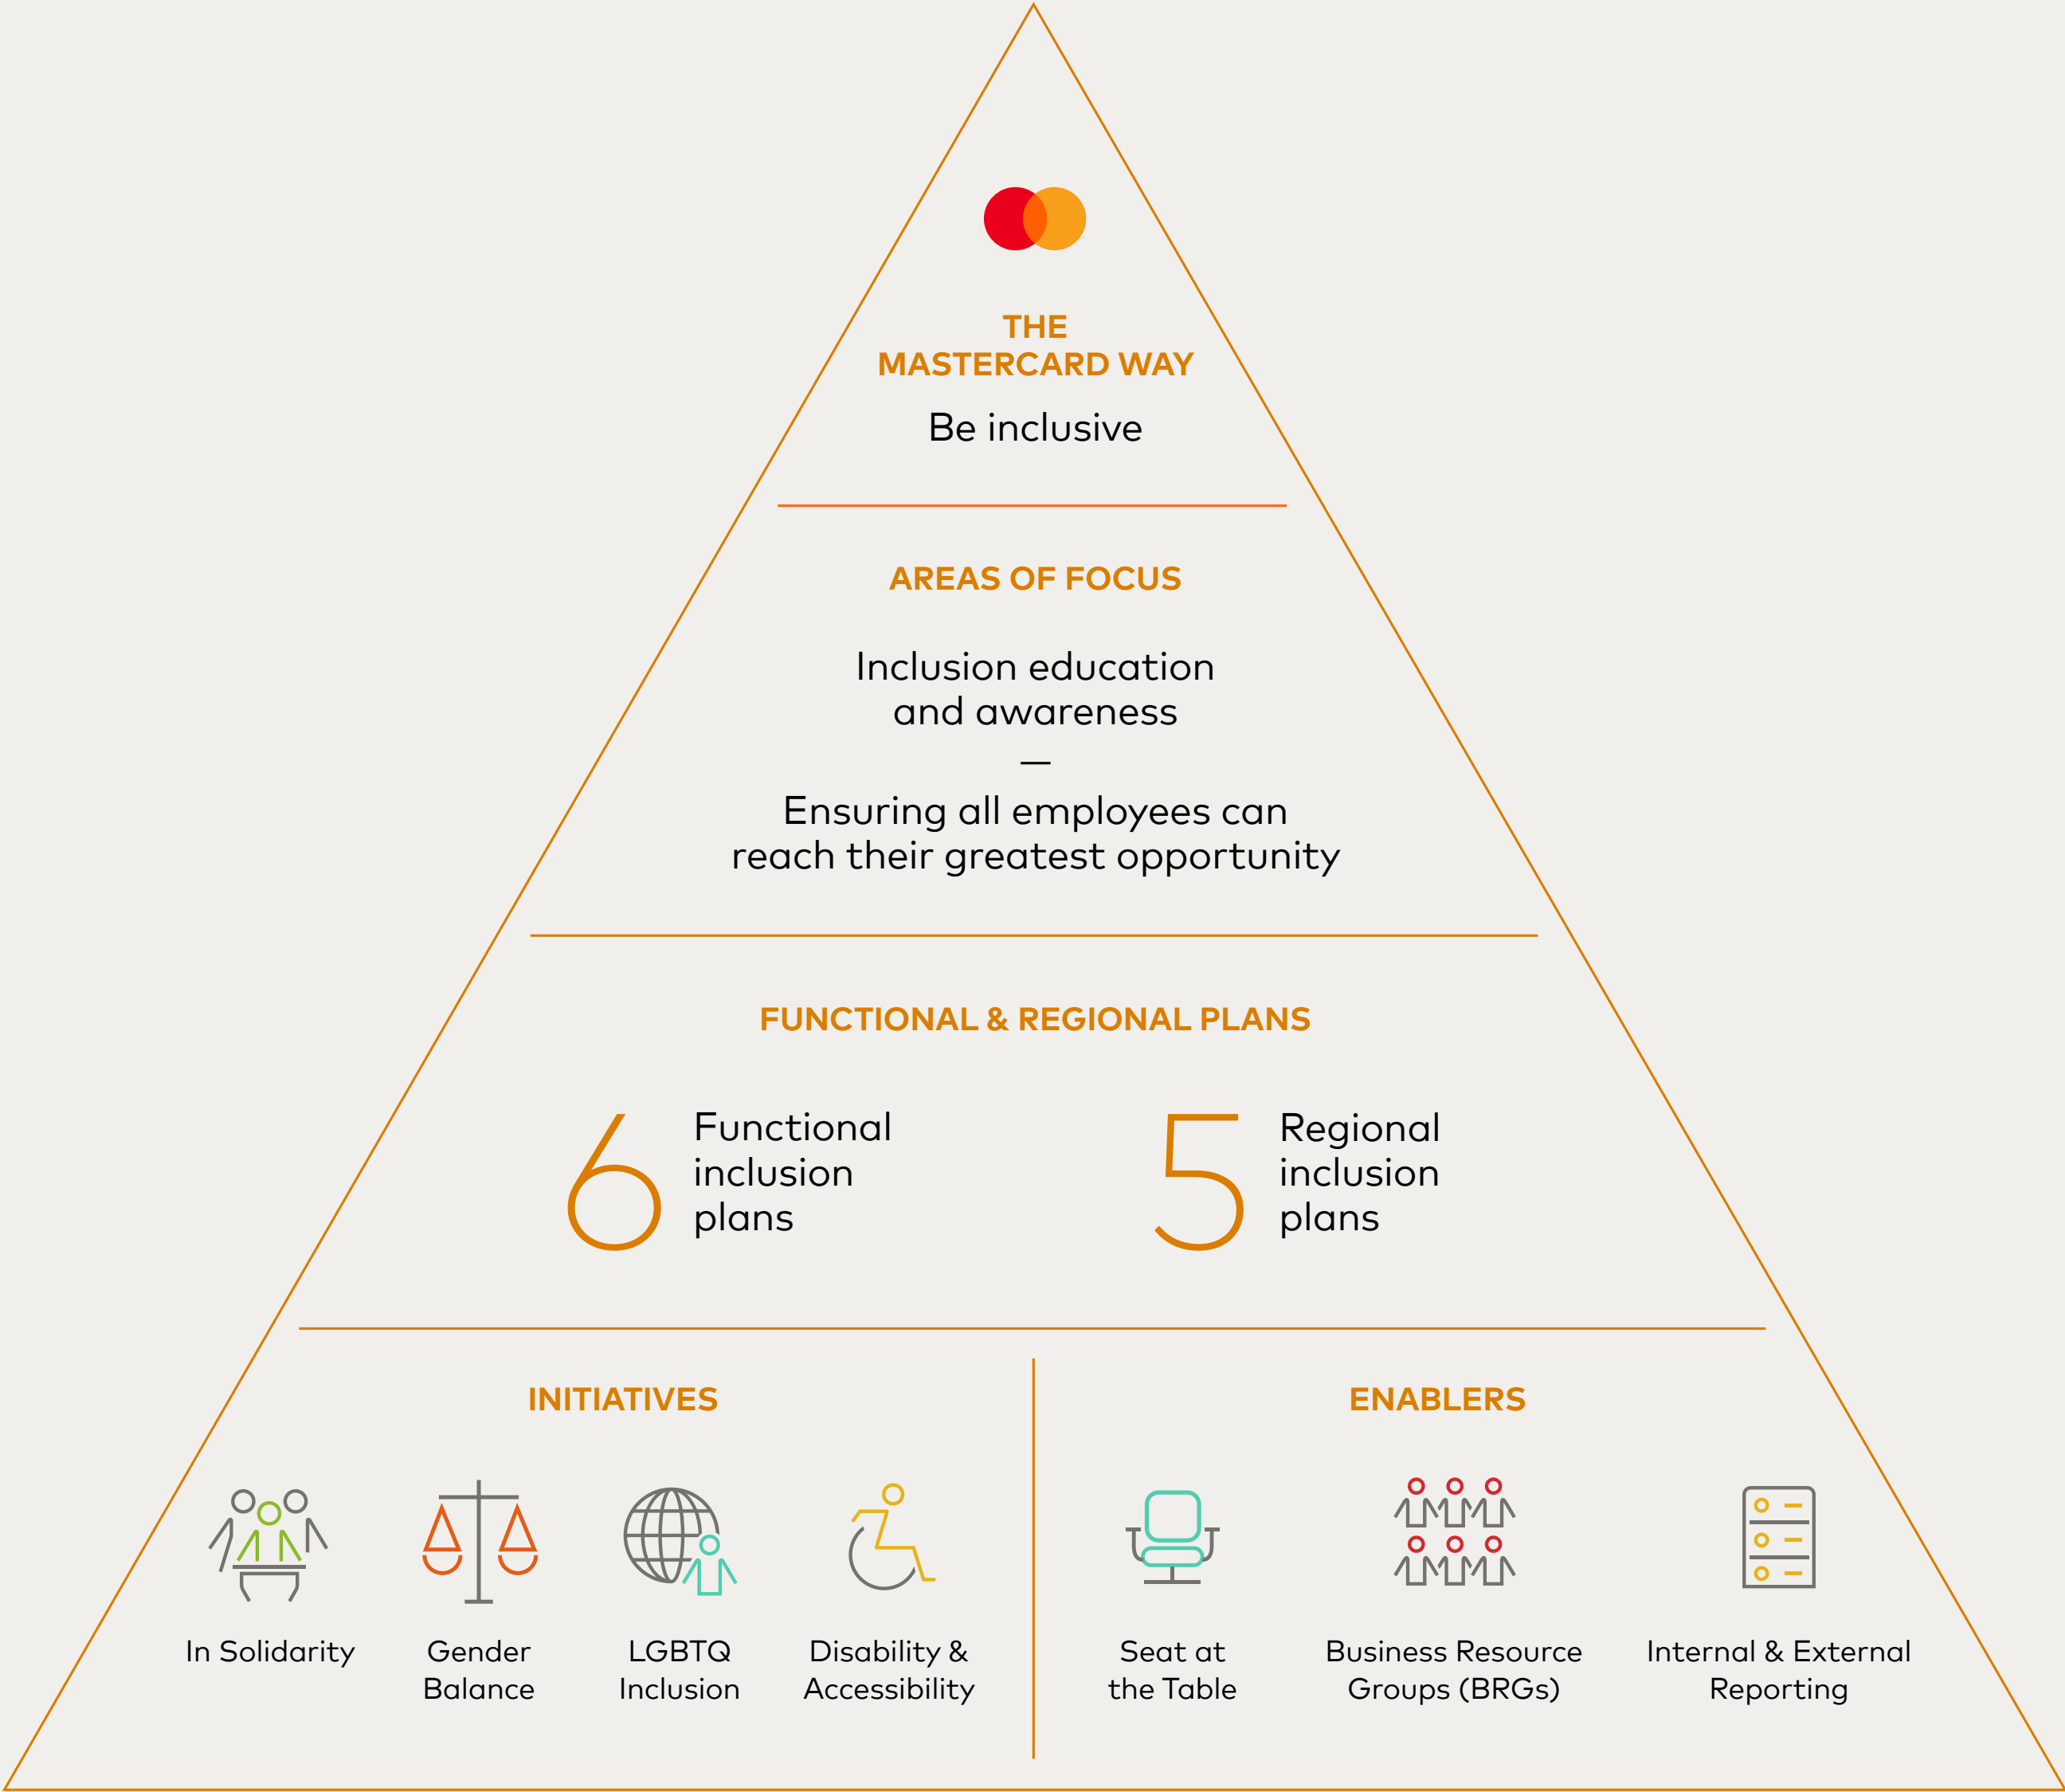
THE MASTERCARD WAY

Be inclusive

AREAS OF FOCUS

Inclusion education and awareness

—

Ensuring all employees can reach their greatest opportunity

FUNCTIONAL & REGIONAL PLANS

6 Functional inclusion plans

5 Regional inclusion plans

INITIATIVES

In Solidarity

Gender Balance

LGBTQ Inclusion

Disability & Accessibility

ENABLERS

Seat at the Table

Business Resource Groups (BRGs)

Internal & External Reporting